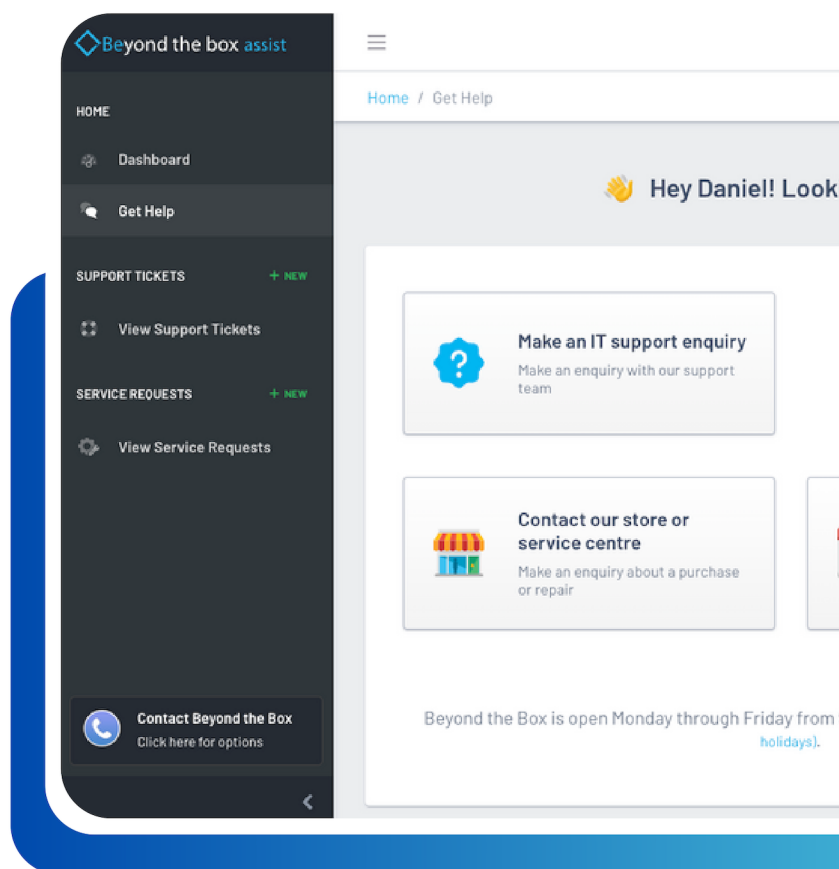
Beyond the box assist

HOME

Dashboard

Get Help

SUPPORT TICKETS + NEW

View Support Tickets

SERVICE REQUESTS + NEW

View Service Requests

Contact Beyond the Box
Click here for options

Home / Get Help

Hey Daniel! Look

Make an IT support enquiry
Make an enquiry with our support team

Contact our store or service centre
Make an enquiry about a purchase or repair

Beyond the Box is open Monday through Friday from
holidays).